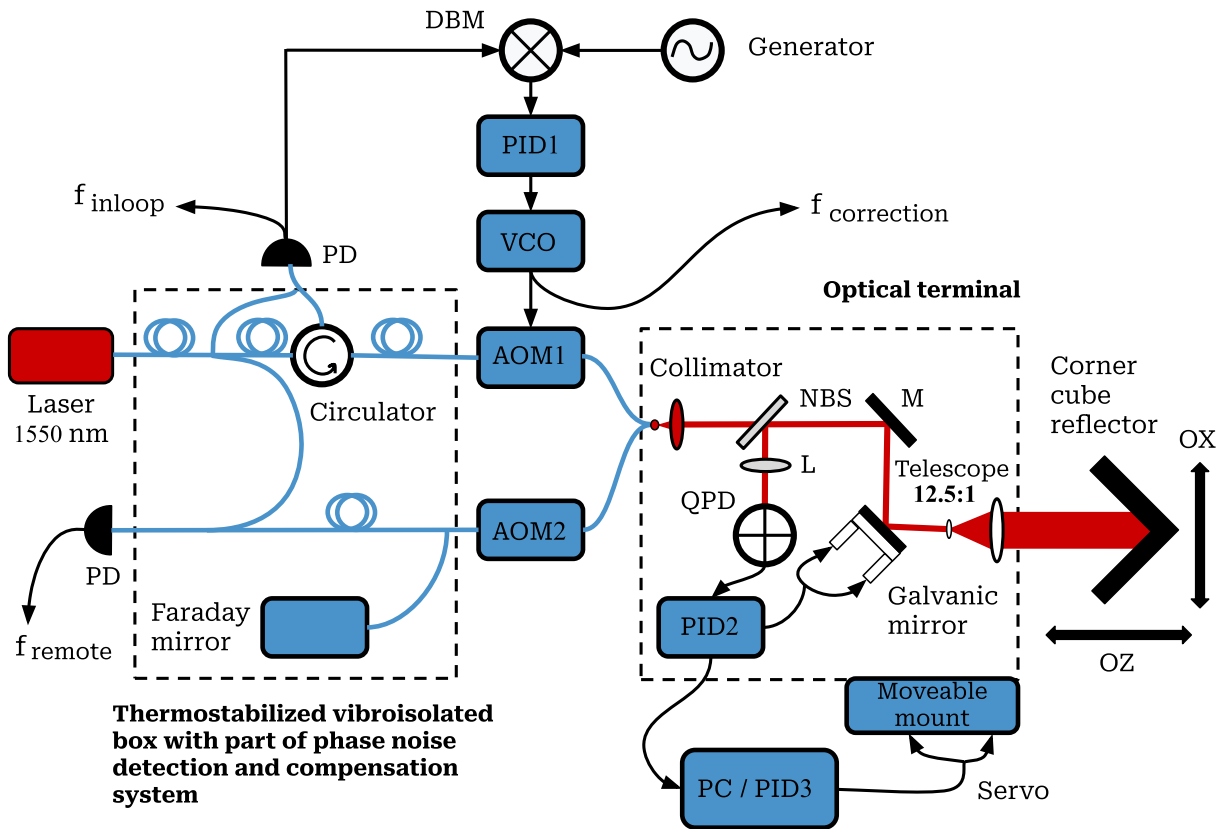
DBM

Generator

PID1

$f_{inloop}$

VCO

$f_{correction}$

PD

Optical terminal

Laser 1550 nm

Circulator

AOM1

Collimator

NBS

M

Corner cube reflector

L

Telescope **12.5:1**

OX

QPD

AOM2

PD

Galvanic mirror

$f_{remote}$

Faraday mirror

PID2

OZ

Moveable mount

**Thermostabilized vibroisolated box with part of phase noise detection and compensation system**

PC / PID3

Servo